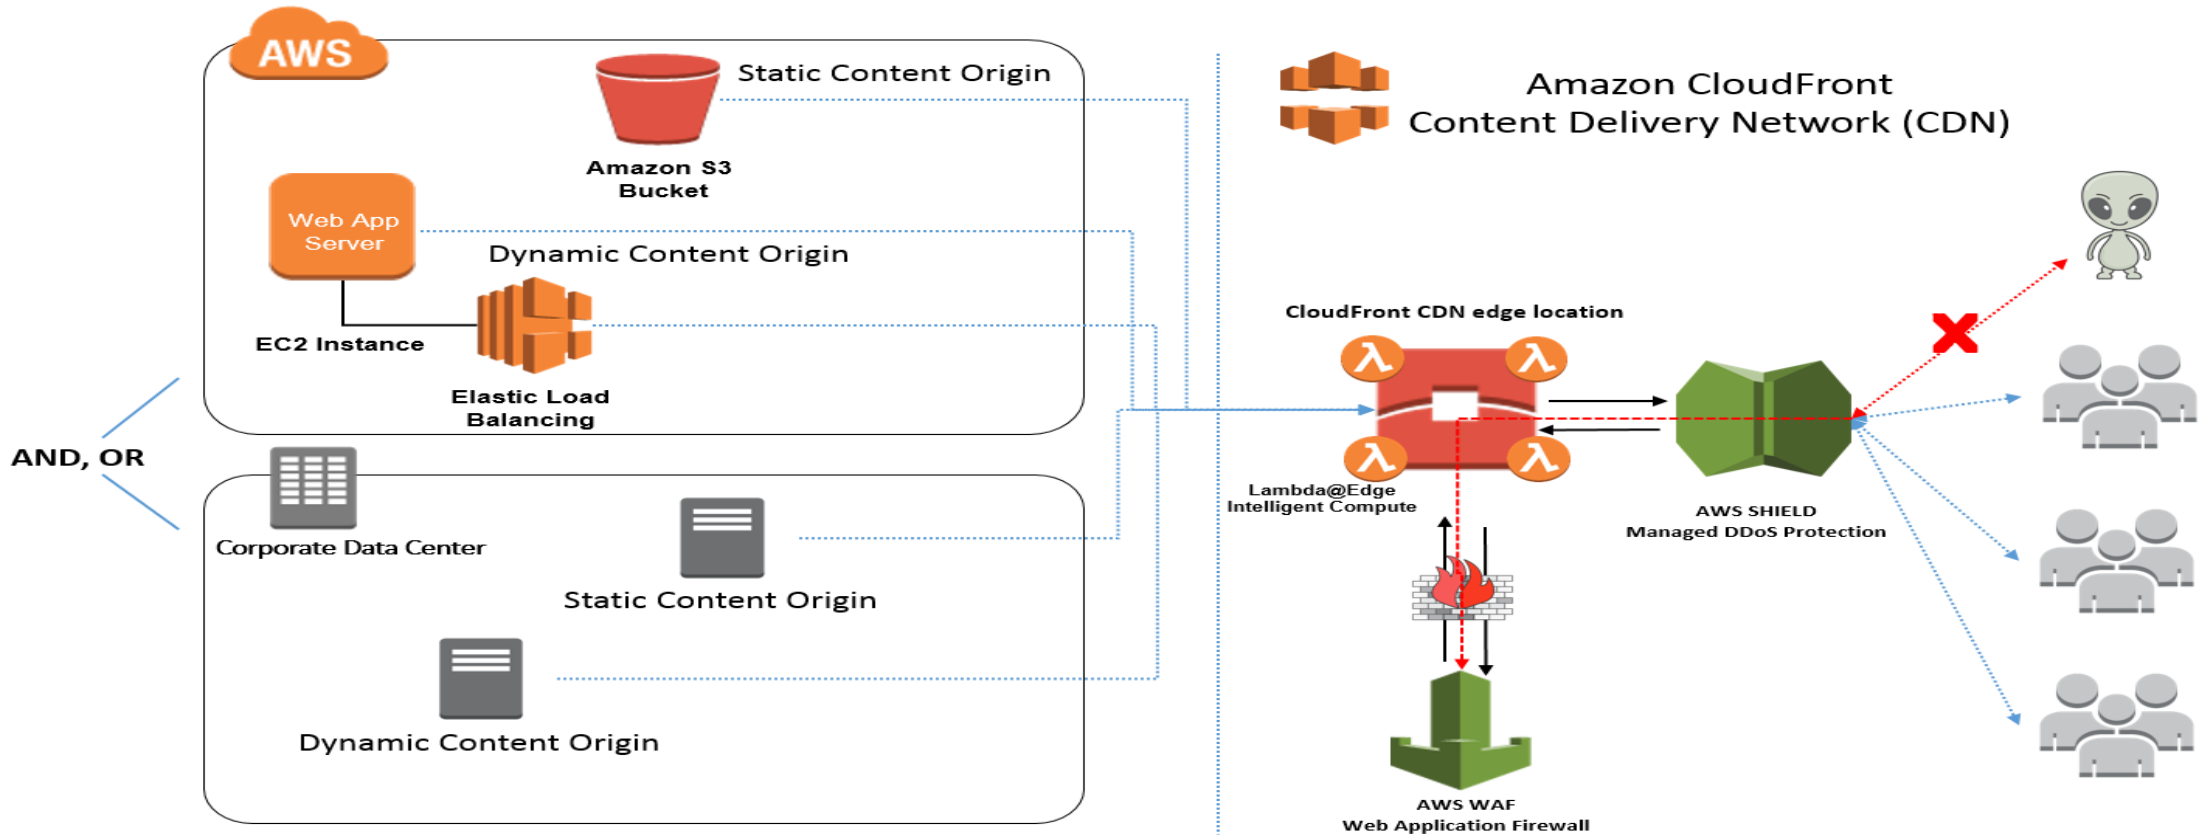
AWS

Static Content Origin

Amazon S3 Bucket

Web App Server

Dynamic Content Origin

EC2 Instance

Elastic Load Balancing

AND, OR

Corporate Data Center

Static Content Origin

Dynamic Content Origin

Amazon CloudFront Content Delivery Network (CDN)

CloudFront CDN edge location

λ λ λ λ

Lambda@Edge Intelligent Compute

AWS SHIELD Managed DDoS Protection

AWS WAF Web Application Firewall